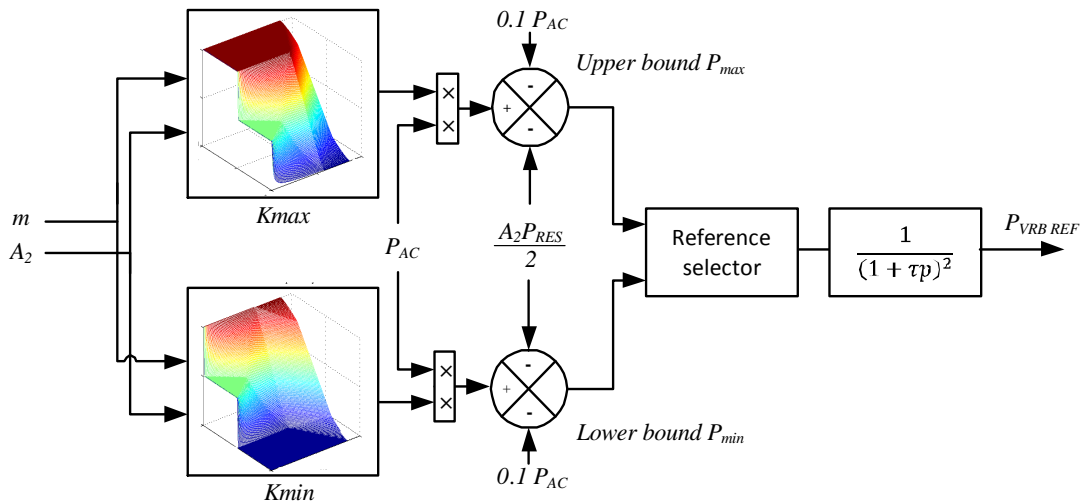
$0.1\ P_{AC}$

Upper bound $P_{max}$

×
×

-
+
-

Kmax

m

$A_2$

$P_{AC}$

$\frac{A_2 P_{RES}}{2}$

Reference selector

$\frac{1}{(1+\tau p)^2}$

$P_{VRB\ REF}$

×
×

-
+
-

Lower bound $P_{min}$

$0.1\ P_{AC}$

Kmin